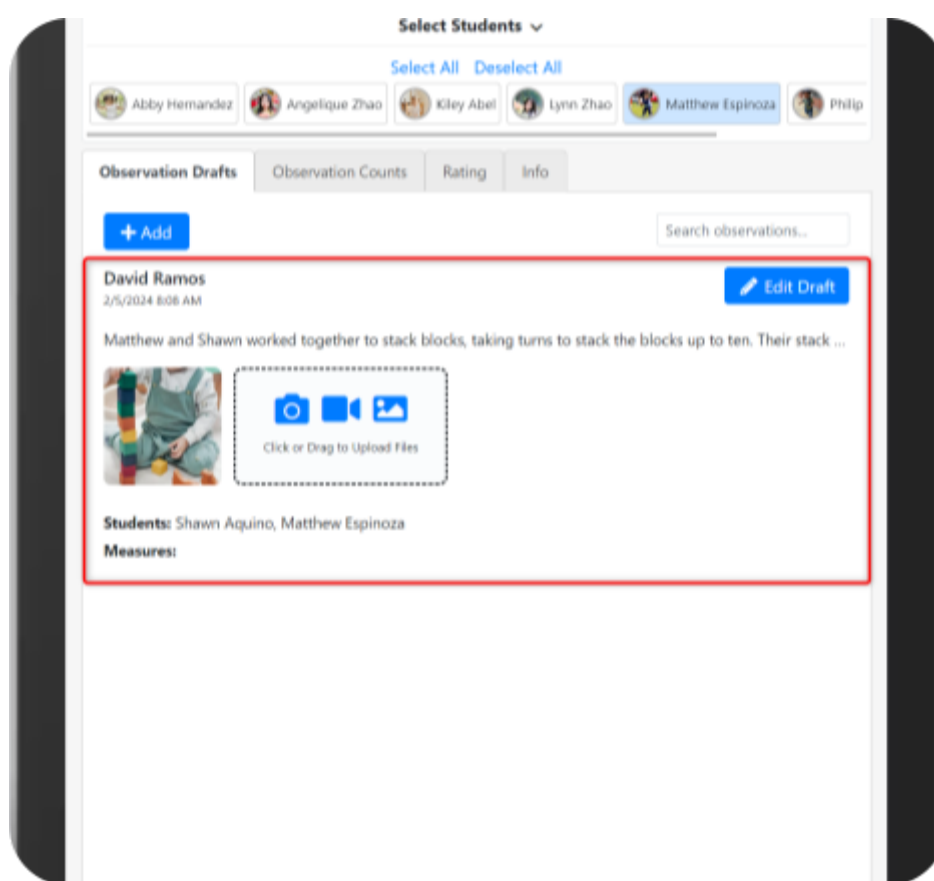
Select Students

Select All Deselect All

Abby Hernandez Angelique Zhao Kiley Abel Lynn Zhao Matthew Espinoza Philip

Observation Drafts Observation Counts Rating Info

+ Add

Search observations...

David Ramos
2/5/2024 8:08 AM

Edit Draft

Matthew and Shawn worked together to stack blocks, taking turns to stack the blocks up to ten. Their stack ...

Click or Drag to Upload Files

Students: Shawn Aquino, Matthew Espinoza
Measures: